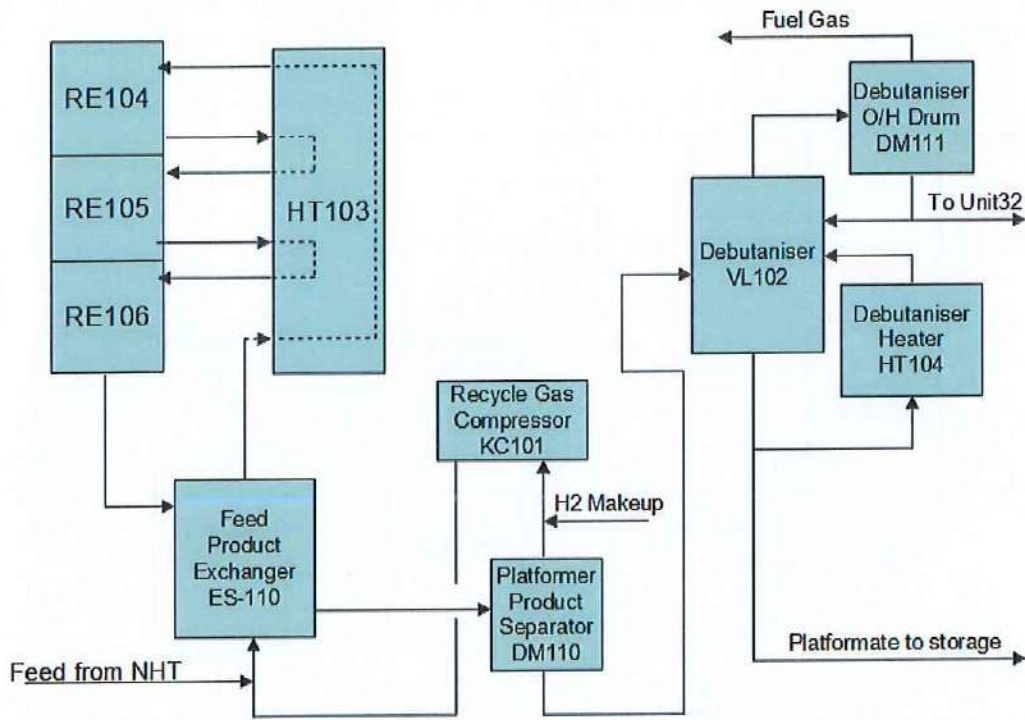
RE104

RE105

RE106

HT103

Feed Product Exchanger ES-110

Feed from NHT

Recycle Gas Compressor KC101

H2 Makeup

Platformer Product Separator DM110

Fuel Gas

Debutaniser O/H Drum DM111

To Unit32

Debutaniser VL102

Debutaniser Heater HT104

Platformate to storage